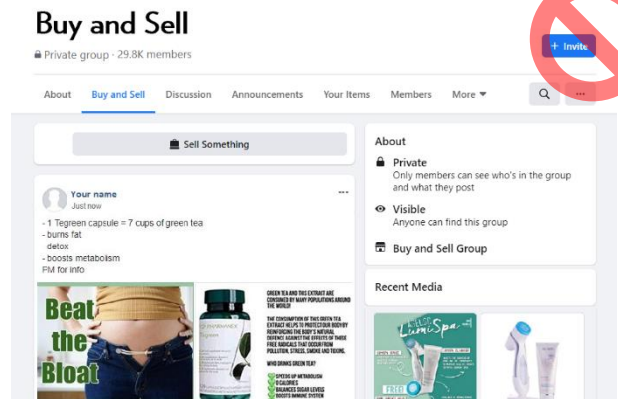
Buy and Sell

Private group · 29.8K members

+ Invite

About
Buy and Sell
Discussion
Announcements
Your Items
Members
More

Sell Something

Your name
Just now

- 1 Tegreen capsule = 7 cups of green tea
- burns fat
detox
- boosts metabolism
PM for info

Beat the Bloat

GREEN TEA AND THIS EXTRACT ARE CONSUMED BY MANY POPULATIONS AROUND THE WORLD!

THE CONSUMPTION OF THIS GREEN TEA EXTRACT HELPS TO PROTECT OUR BODY BY REINFORCING THE BODY'S NATURAL DEFENCE AGAINST THE EFFECTS OF THESE FREE RADICALS THAT OCCUR FROM POLLUTION, STRESS, SMOKE AND TOXINS.

WHO DRINKS GREEN TEA?

SPEEDS UP METABOLISM
BURNS CALORIES
BALANCES SUGAR LEVELS
BOOSTS IMMUNE SYSTEM

About

Private
Only members can see who's in the group and what they post

Visible
Anyone can find this group

Buy and Sell Group

Recent Media

LumiSpa